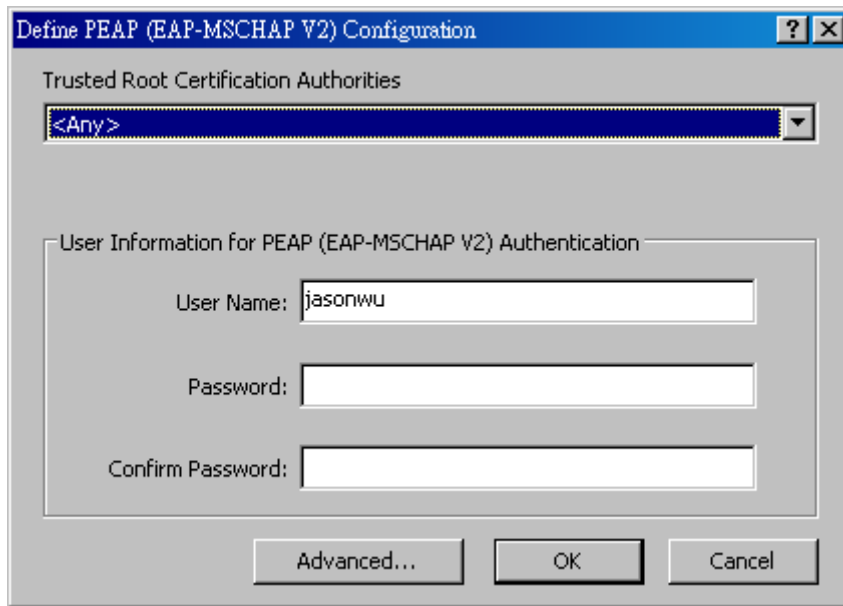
Define PEAP (EAP-MSCHAP V2) Configuration

?

Trusted Root Certification Authorities

<Any>

User Information for PEAP (EAP-MSCHAP V2) Authentication

User Name: jasonwu

Password:

Confirm Password:

Advanced...

OK

Cancel